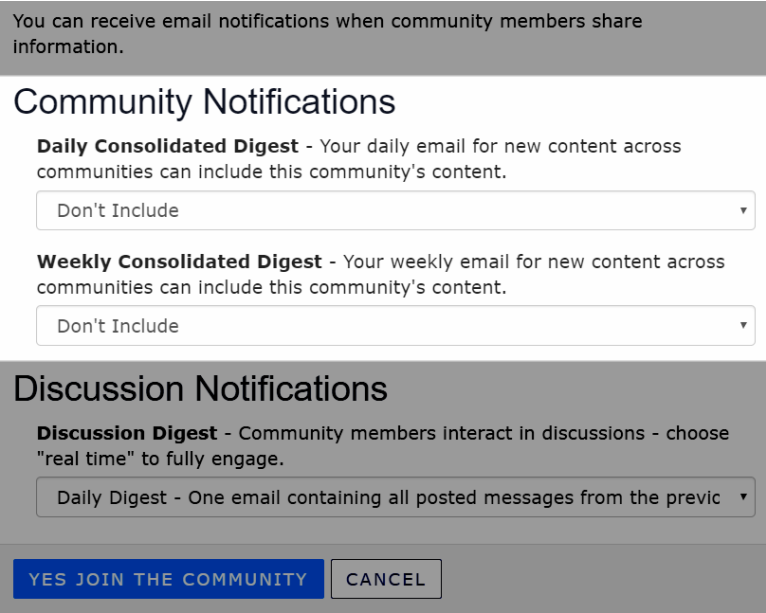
You can receive email notifications when community members share information.

Community Notifications

**Daily Consolidated Digest** - Your daily email for new content across communities can include this community's content.

Don't Include ▾

**Weekly Consolidated Digest** - Your weekly email for new content across communities can include this community's content.

Don't Include ▾

Discussion Notifications

**Discussion Digest** - Community members interact in discussions - choose "real time" to fully engage.

Daily Digest - One email containing all posted messages from the previc ▾

YES JOIN THE COMMUNITY

CANCEL